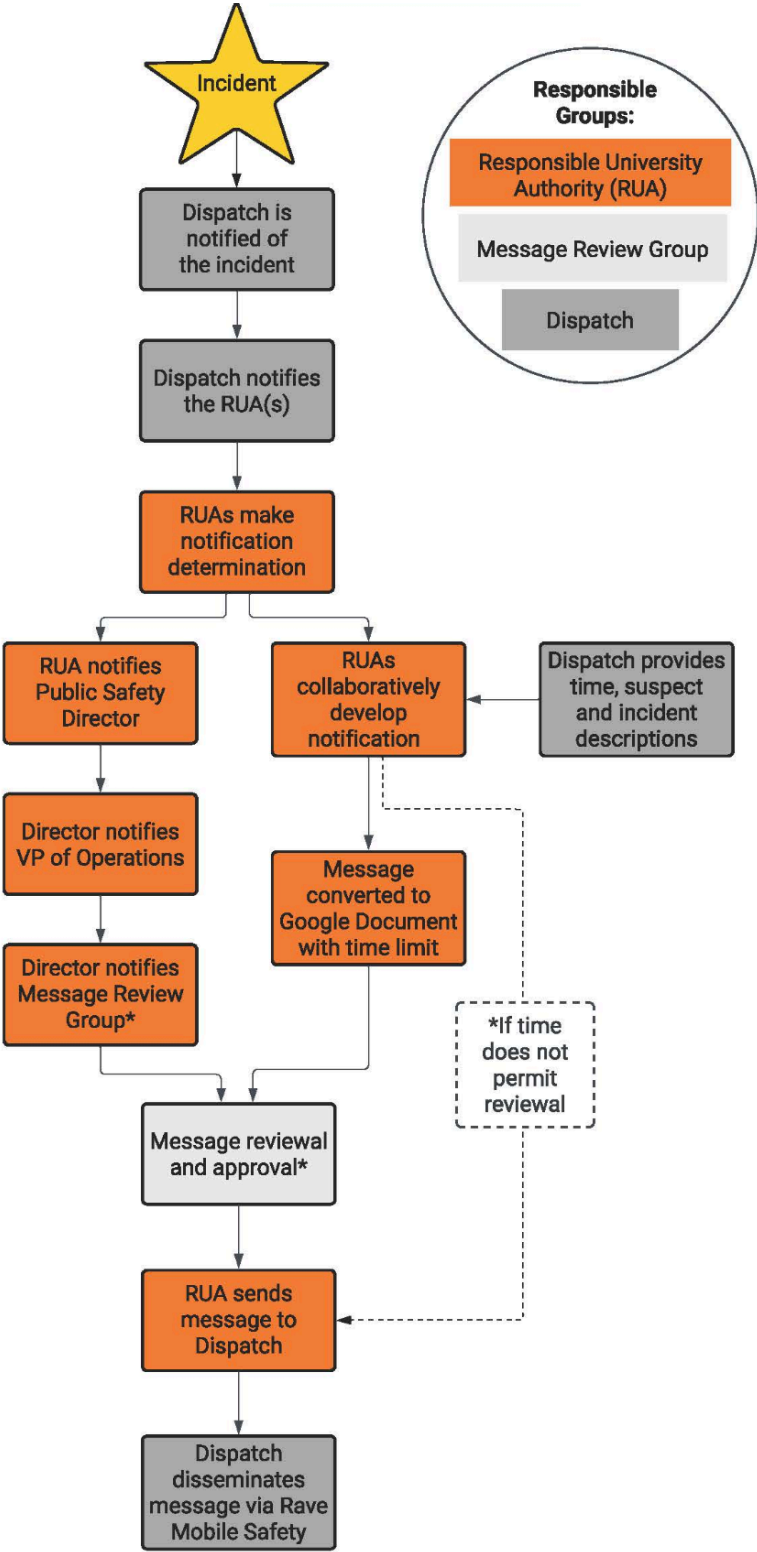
Incident

Responsible Groups:

Responsible University Authority (RUA)

Message Review Group

Dispatch

Dispatch is notified of the incident

Dispatch notifies the RUA(s)

RUAs make notification determination

RUA notifies Public Safety Director

RUAs collaboratively develop notification

Dispatch provides time, suspect and incident descriptions

Director notifies VP of Operations

Message converted to Google Document with time limit

Director notifies Message Review Group*

*If time does not permit reviewal

Message reviewal and approval*

RUA sends message to Dispatch

Dispatch disseminates message via Rave Mobile Safety